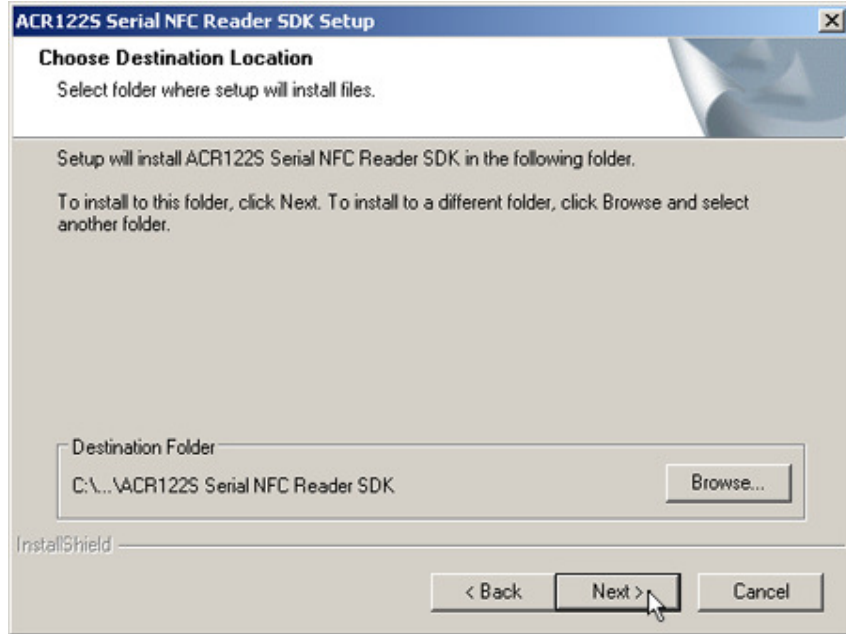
ACR122S Serial NFC Reader SDK Setup

Choose Destination Location

Select folder where setup will install files.

Setup will install ACR122S Serial NFC Reader SDK in the following folder.

To install to this folder, click Next. To install to a different folder, click Browse and select another folder.

Destination Folder

C:\...\ACR122S Serial NFC Reader SDK

Browse...

InstallShield

< Back

Next >

Cancel